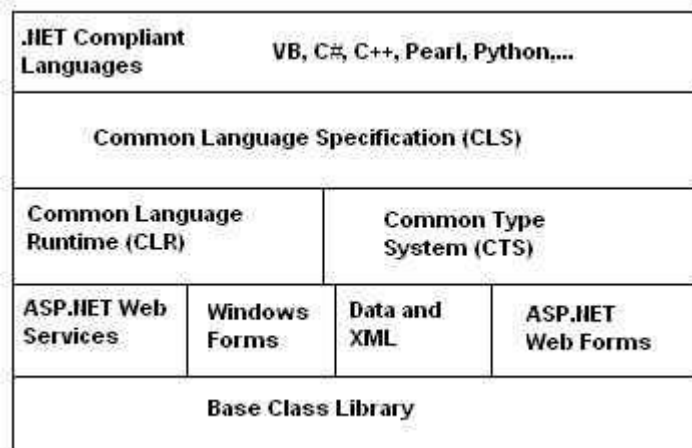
.NET Compliant Languages

VB, C#, C++, Pearl, Python,...

Common Language Specification (CLS)

Common Language Runtime (CLR)

Common Type System (CTS)

ASP.NET Web Services

Windows Forms

Data and XML

ASP.NET Web Forms

Base Class Library